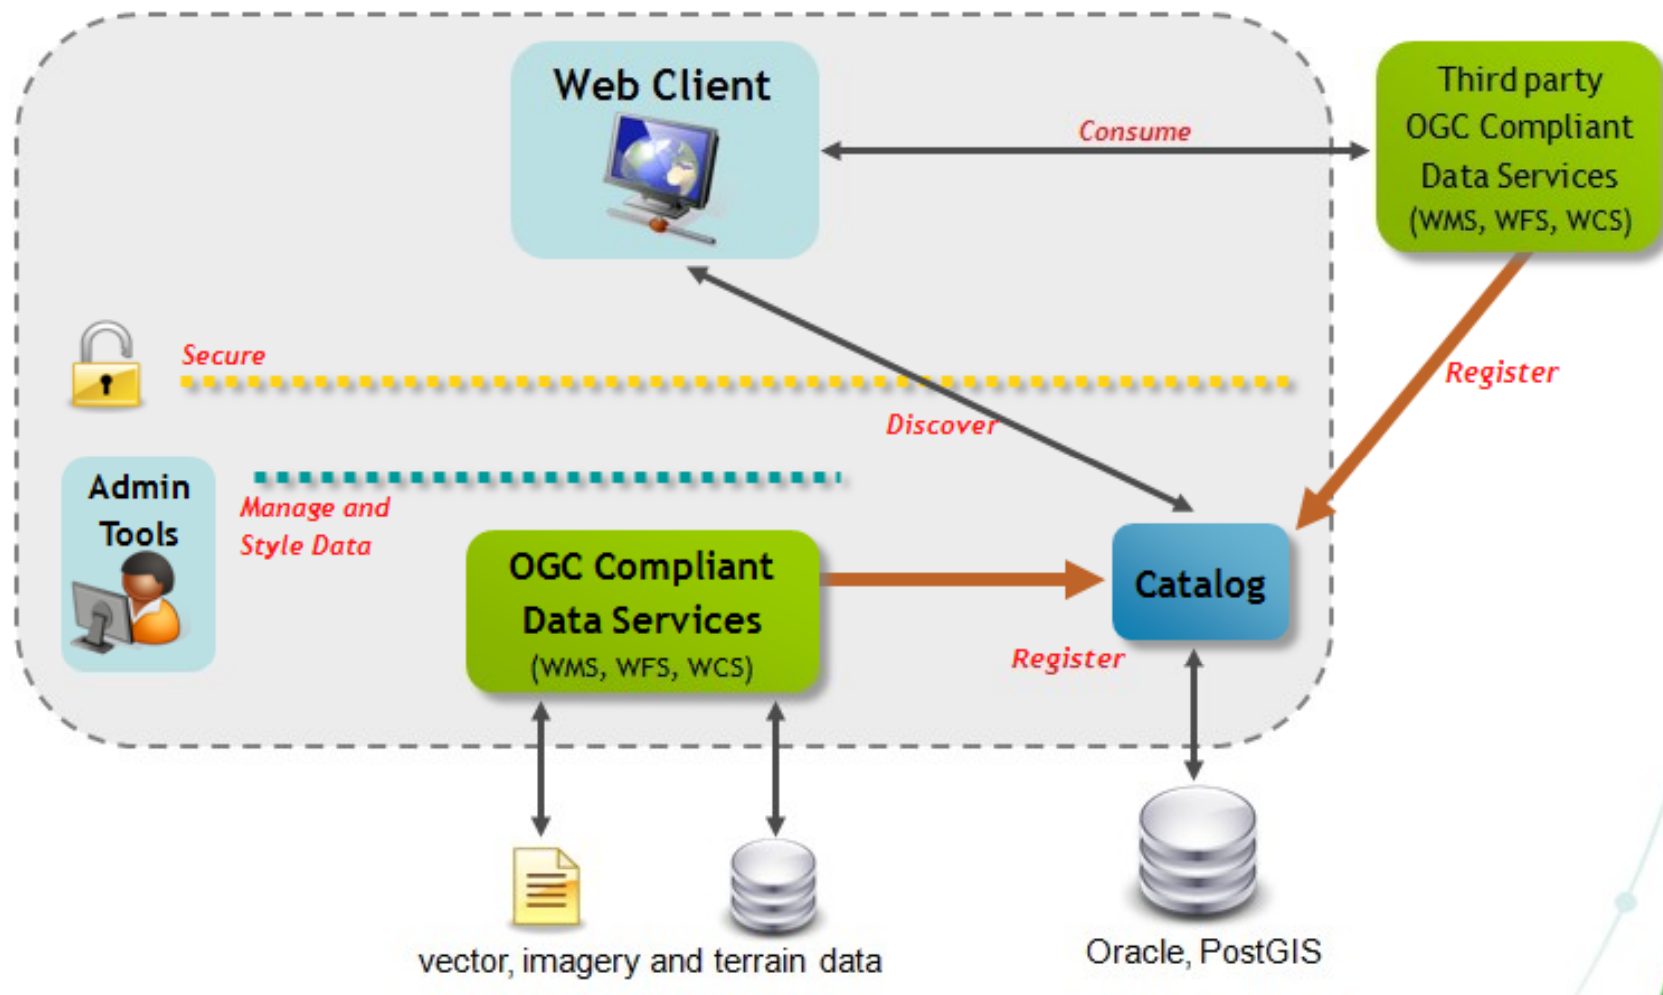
Web Client

Consume

Third party OGC Compliant Data Services (WMS, WFS, WCS)

Secure

Register

Discover

Admin Tools

Manage and Style Data

OGC Compliant Data Services (WMS, WFS, WCS)

Catalog

Register

vector, imagery and terrain data

Oracle, PostGIS